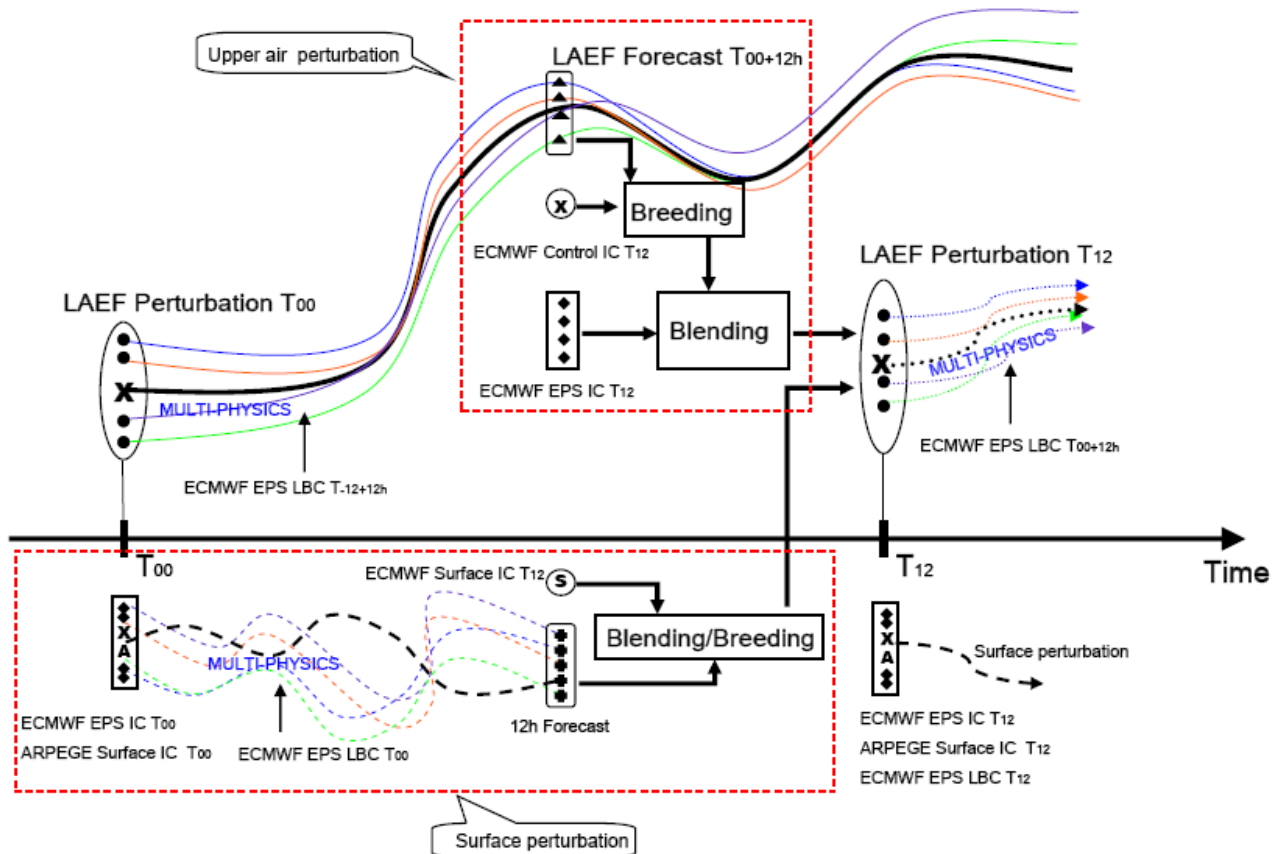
Upper air perturbation

LAEF Forecast $T_{00+12h}$

x

Breeding

ECMWF Control IC $T_{12}$

LAEF Perturbation $T_{12}$

LAEF Perturbation $T_{00}$

Blending

X

MULTI-PHYSICS

X

MULTI-PHYSICS

ECMWF EPS IC $T_{12}$

ECMWF EPS LBC $T_{00+12h}$

ECMWF EPS LBC $T_{-12+12h}$

$T_{00}$

$T_{12}$

Time

ECMWF Surface IC $T_{12}$

s

Blending/Breeding

X
A

MULTI-PHYSICS

X
A

Surface perturbation

12h Forecast

ECMWF EPS IC $T_{00}$

ARPEGE Surface IC $T_{00}$

ECMWF EPS LBC $T_{00}$

ECMWF EPS IC $T_{12}$

ARPEGE Surface IC $T_{12}$

ECMWF EPS LBC $T_{12}$

Surface perturbation